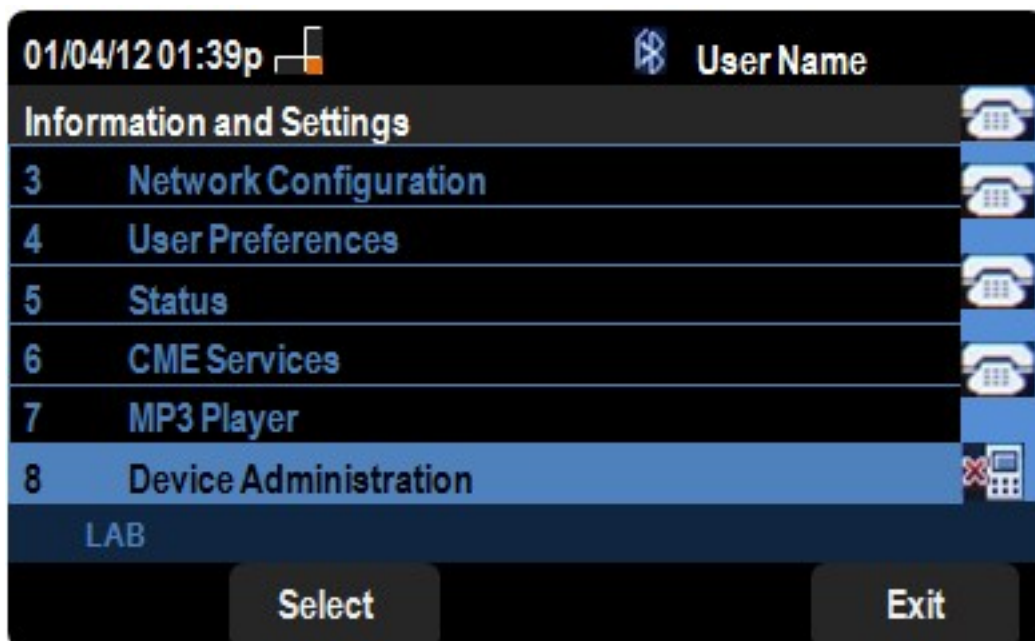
01/04/12 01:39p

User Name

Information and Settings

| | |
|---|---|
| 3 | Network Configuration |
| 4 | User Preferences |
| 5 | Status |
| 6 | CME Services |
| 7 | MP3 Player |
| 8 | Device Administration |

LAB

Select

Exit